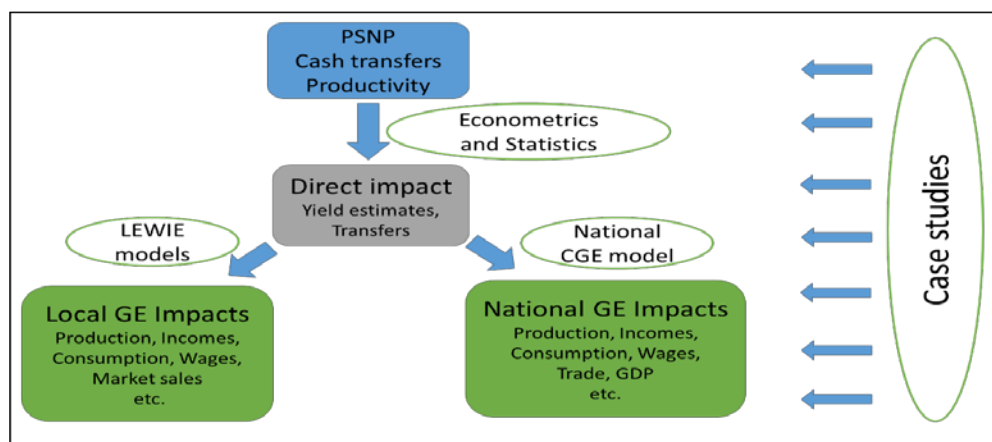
PSNP
Cash transfers
Productivity

Econometrics and Statistics

Direct impact
Yield estimates, Transfers

LEWIE models

National CGE model

Local GE Impacts
Production, Incomes, Consumption, Wages, Market sales etc.

National GE Impacts
Production, Incomes, Consumption, Wages, Trade, GDP etc.

Case studies